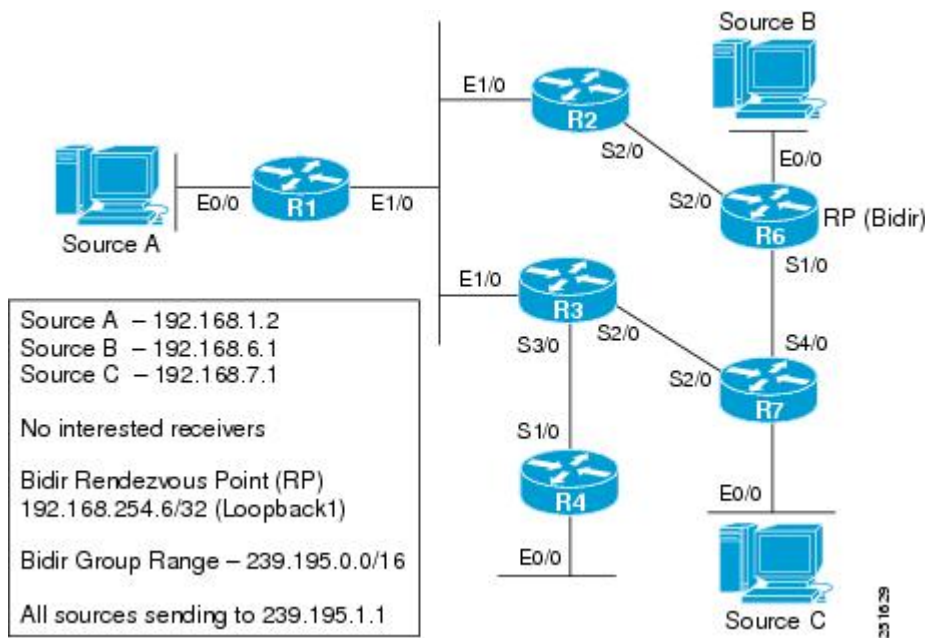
Source B

E1/0

R2

E0/0

S2/0

R1

E0/0

E1/0

S2/0

R6

RP (Bidir)

Source A

S1/0

E1/0

R3

Source A – 192.168.1.2
Source B – 192.168.6.1
Source C – 192.168.7.1

S2/0

S4/0

S3/0

S2/0

R7

No interested receivers

S1/0

Bidir Rendezvous Point (RP)
192.168.254.6/32 (Loopback1)

R4

E0/0

Bidir Group Range – 239.195.0.0/16

E0/0

All sources sending to 239.195.1.1

Source C

231629